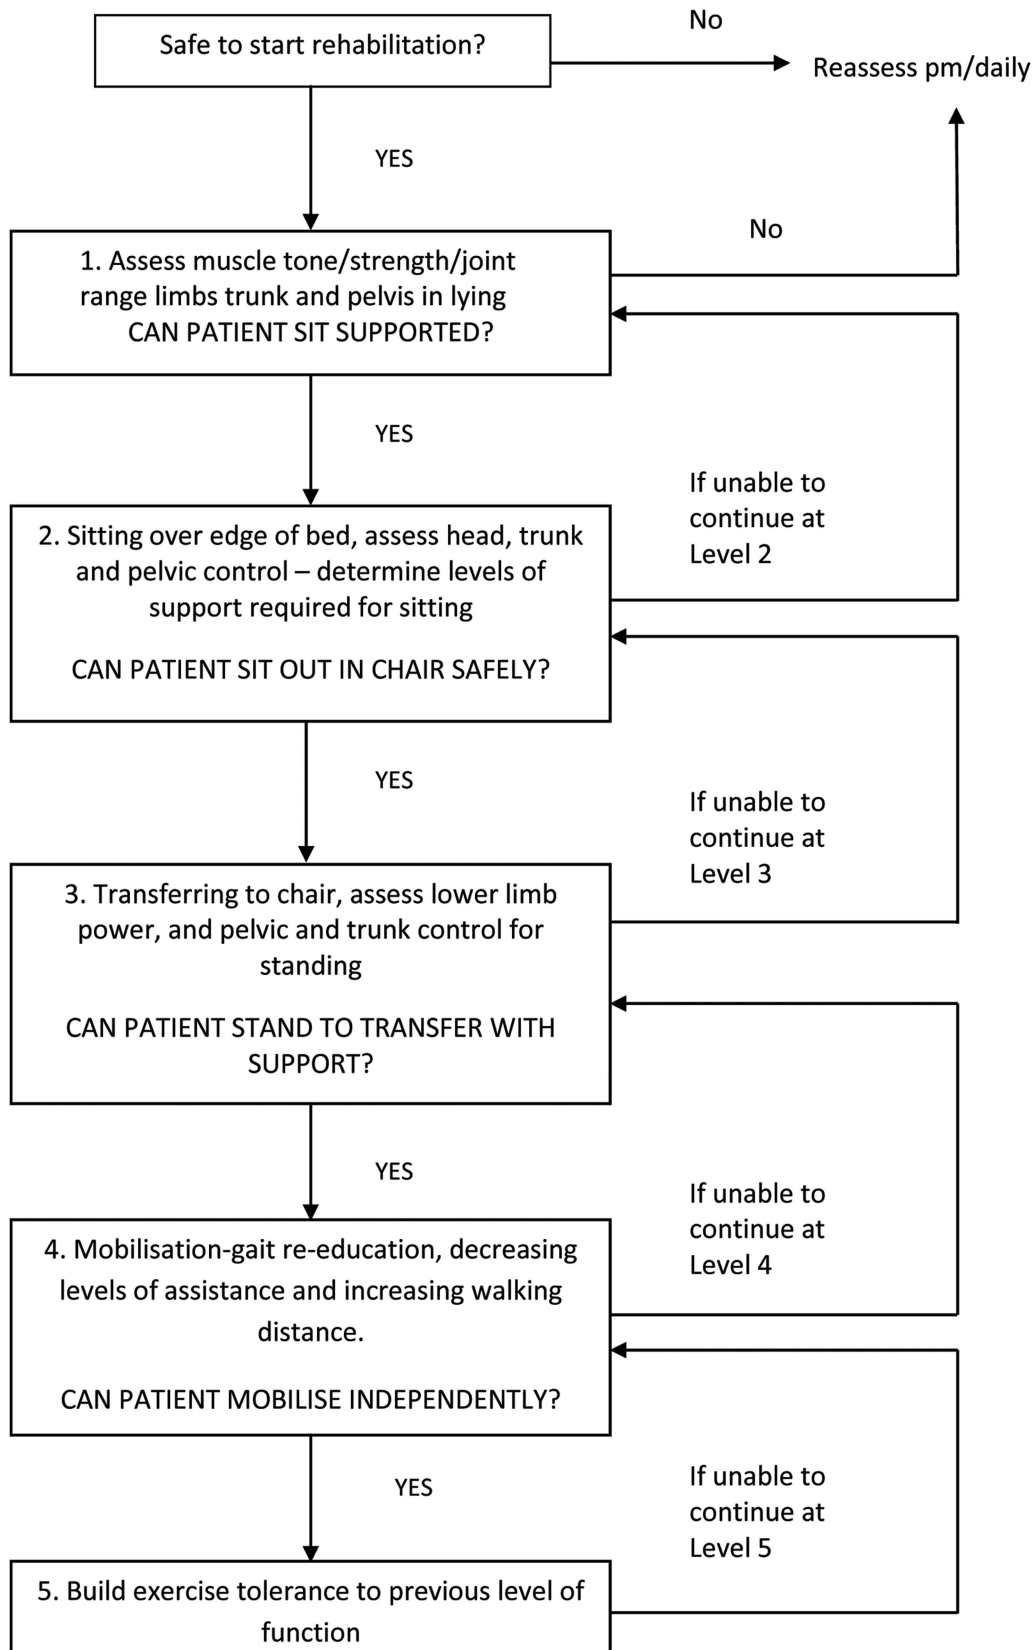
Safe to start rehabilitation?

No

Reassess pm/daily

YES

No

1. Assess muscle tone/strength/joint range limbs trunk and pelvis in lying
CAN PATIENT SIT SUPPORTED?

YES

If unable to continue at Level 2

2. Sitting over edge of bed, assess head, trunk and pelvic control – determine levels of support required for sitting

CAN PATIENT SIT OUT IN CHAIR SAFELY?

YES

If unable to continue at Level 3

3. Transferring to chair, assess lower limb power, and pelvic and trunk control for standing

CAN PATIENT STAND TO TRANSFER WITH SUPPORT?

YES

If unable to continue at Level 4

4. Mobilisation-gait re-education, decreasing levels of assistance and increasing walking distance.

CAN PATIENT MOBILISE INDEPENDENTLY?

YES

If unable to continue at Level 5

5. Build exercise tolerance to previous level of function